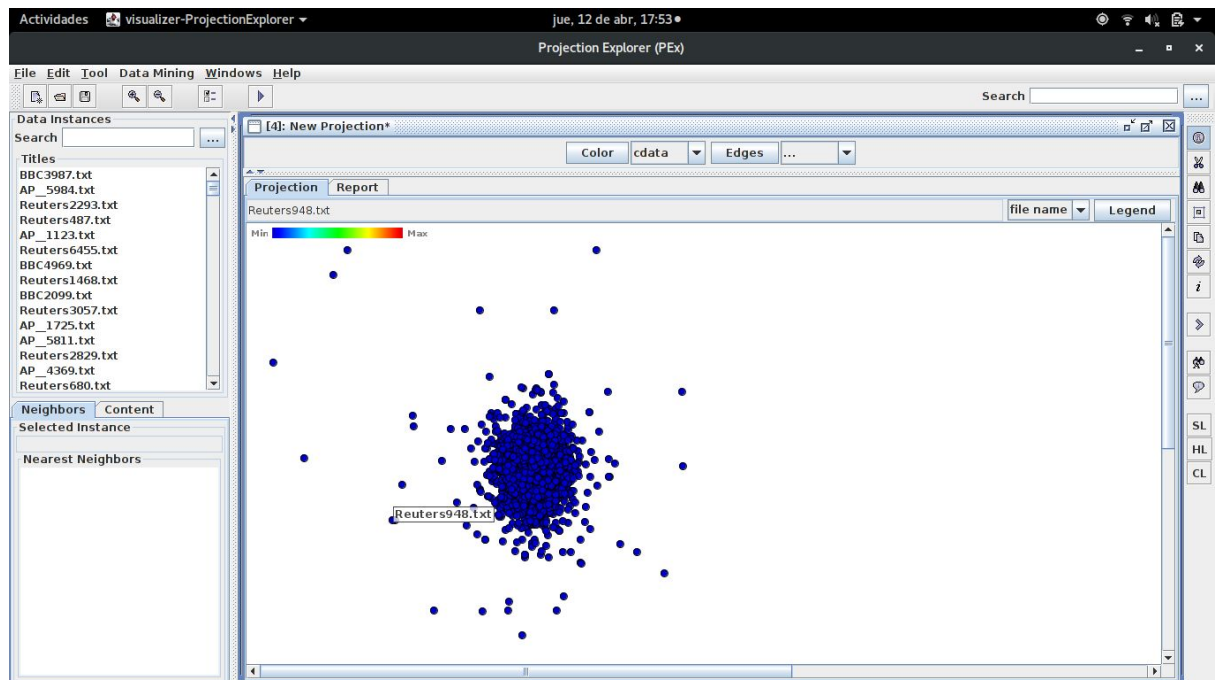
Actividades visualizer-ProjectionExplorer ▾ jue, 12 de abr, 17:53 ●

Projection Explorer (PEx)

File Edit Tool Data Mining Windows Help

Search ...

Data Instances
Search ...
Titles
BBC3987.txt
AP_5984.txt
Reuters2293.txt
Reuters487.txt
AP_1123.txt
Reuters6455.txt
BBC4969.txt
Reuters1468.txt
BBC2099.txt
Reuters3057.txt
AP_1725.txt
AP_5811.txt
Reuters2829.txt
AP_4369.txt
Reuters680.txt

Neighbors Content
Selected Instance
Nearest Neighbors

[4]: New Projection*

Color cdata Edges ...

Projection Report

Reuters948.txt file name Legend

Min Max

Reuters948.txt

SL
HL
CL